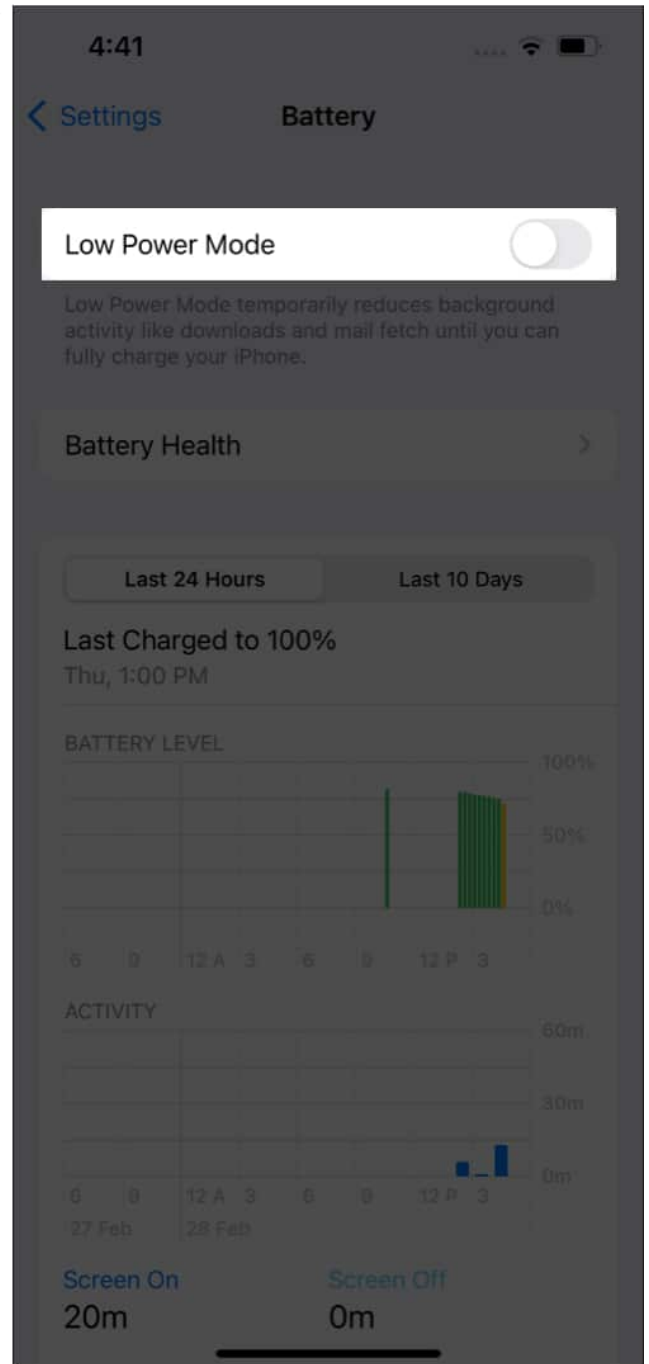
4:41

< Settings Battery

Low Power Mode

Low Power Mode temporarily reduces background activity like downloads and mail fetch until you can fully charge your iPhone.

Battery Health >

Last 24 Hours Last 10 Days

Last Charged to 100%
Thu, 1:00 PM

BATTERY LEVEL

100%
50%
0%

6 9 12 A 3 6 9 12 P 3

ACTIVITY

60m
30m
0m

6 9 12 A 3 6 9 12 P 3
27 Feb 28 Feb

Screen On
20m

Screen Off
0m